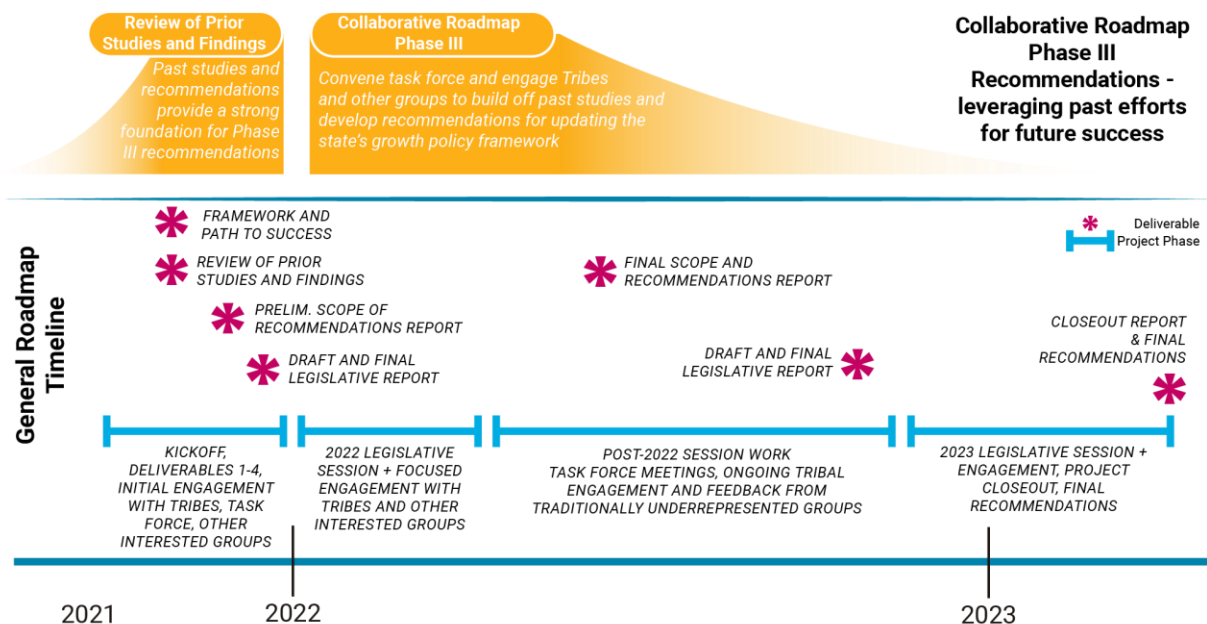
Review of Prior Studies and Findings

Past studies and recommendations provide a strong foundation for Phase III recommendations

Collaborative Roadmap Phase III

Convene task force and engage Tribes and other groups to build off past studies and develop recommendations for updating the state's growth policy framework

Collaborative Roadmap Phase III Recommendations - leveraging past efforts for future success

General Roadmap Timeline

FRAMEWORK AND PATH TO SUCCESS

REVIEW OF PRIOR STUDIES AND FINDINGS

PRELIM. SCOPE OF RECOMMENDATIONS REPORT

DRAFT AND FINAL LEGISLATIVE REPORT

FINAL SCOPE AND RECOMMENDATIONS REPORT

DRAFT AND FINAL LEGISLATIVE REPORT

Deliverable
Project Phase

CLOSEOUT REPORT & FINAL RECOMMENDATIONS

KICKOFF, DELIVERABLES 1-4, INITIAL ENGAGEMENT WITH TRIBES, TASK FORCE, OTHER INTERESTED GROUPS

2022 LEGISLATIVE SESSION + FOCUSED ENGAGEMENT WITH TRIBES AND OTHER INTERESTED GROUPS

POST-2022 SESSION WORK TASK FORCE MEETINGS, ONGOING TRIBAL ENGAGEMENT AND FEEDBACK FROM TRADITIONALLY UNDERREPRESENTED GROUPS

2023 LEGISLATIVE SESSION + ENGAGEMENT, PROJECT CLOSEOUT, FINAL RECOMMENDATIONS

2021

2022

2023